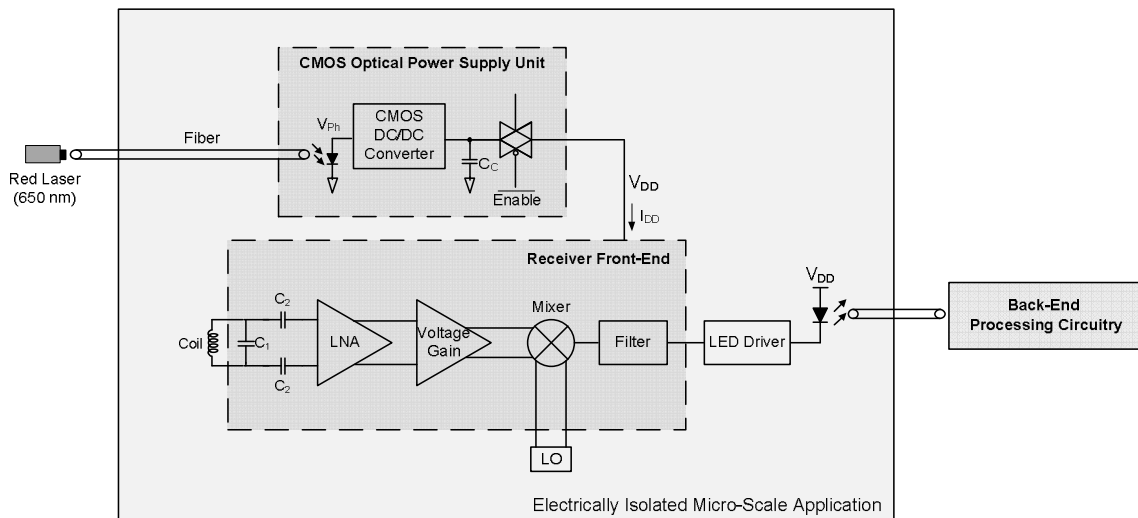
CMOS Optical Power Supply Unit

Fiber

$V_{Ph}$

CMOS DC/DC Converter

$C_C$

$\overline{\text{Enable}}$

Red Laser (650 nm)

$V_{DD}$

$I_{DD}$

Receiver Front-End

$C_2$

Coil

$C_1$

$C_2$

LNA

Voltage Gain

Mixer

Filter

LO

LED Driver

$V_{DD}$

Back-End Processing Circuitry

Electrically Isolated Micro-Scale Application